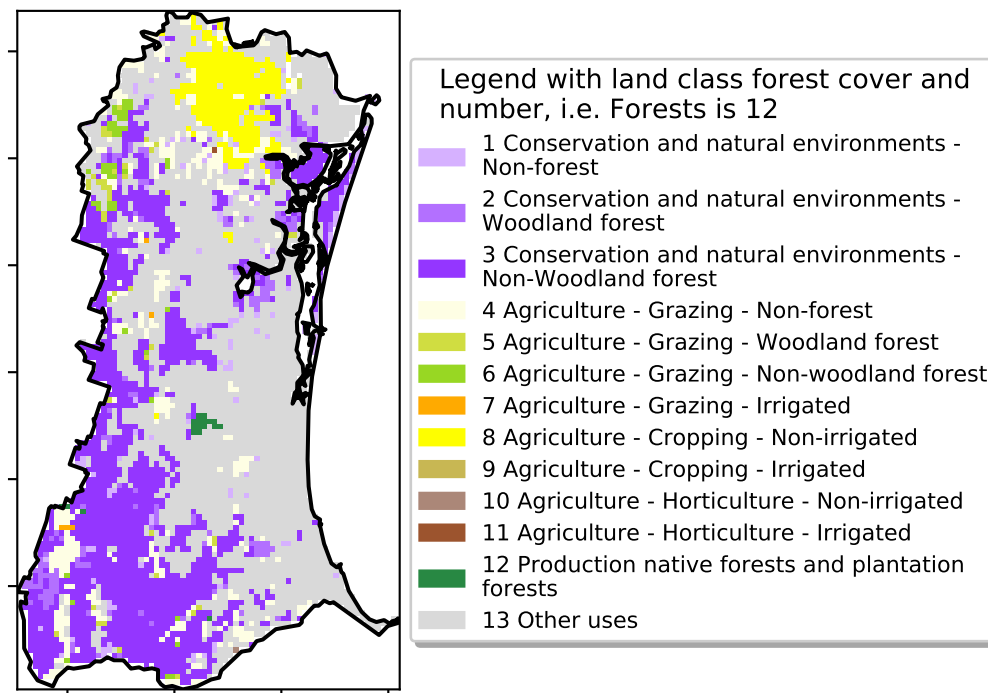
Legend with land class forest cover and number, i.e. Forests is 12

1 Conservation and natural environments - Non-forest
2 Conservation and natural environments - Woodland forest
3 Conservation and natural environments - Non-Woodland forest
4 Agriculture - Grazing - Non-forest
5 Agriculture - Grazing - Woodland forest
6 Agriculture - Grazing - Non-woodland forest
7 Agriculture - Grazing - Irrigated
8 Agriculture - Cropping - Non-irrigated
9 Agriculture - Cropping - Irrigated
10 Agriculture - Horticulture - Non-irrigated
11 Agriculture - Horticulture - Irrigated
12 Production native forests and plantation forests
13 Other uses